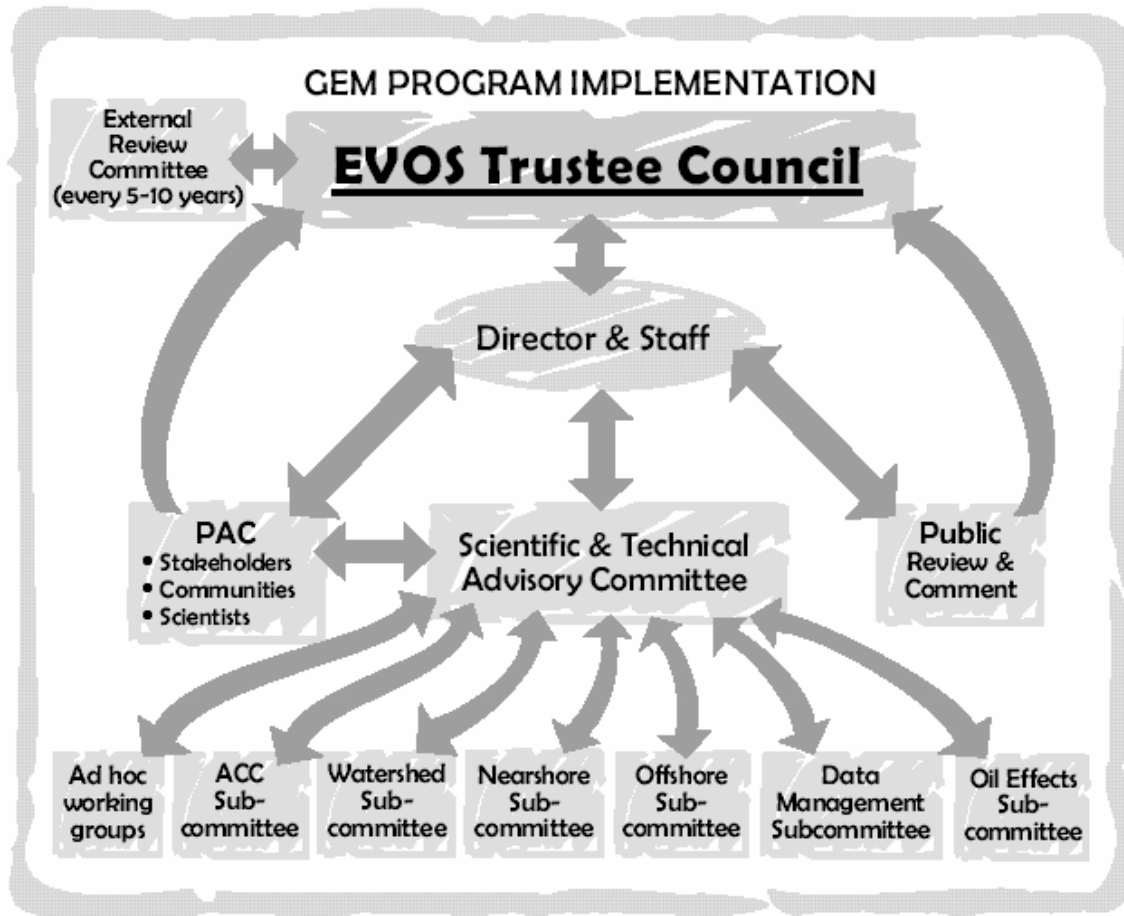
GEM PROGRAM IMPLEMENTATION

External Review Committee (every 5-10 years)

EVOS Trustee Council

Director & Staff

PAC
• Stakeholders
• Communities
• Scientists

Scientific & Technical Advisory Committee

Public Review & Comment

Ad hoc working groups

ACC Subcommittee

Watershed Subcommittee

Nearshore Subcommittee

Offshore Subcommittee

Data Management Subcommittee

Oil Effects Subcommittee